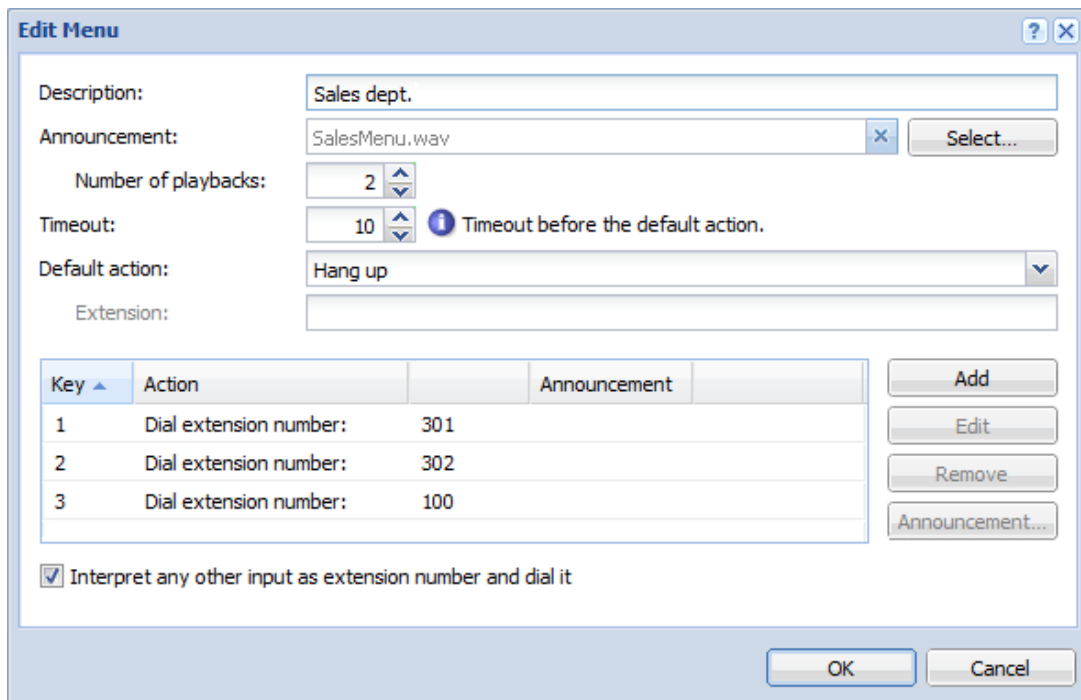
Edit Menu

? X

Description: Sales dept.

Announcement: SalesMenu.wav × Select...

Number of playbacks: 2

Timeout: 10 Timeout before the default action.

Default action: Hang up

Extension:

| Key | Action | | Announcement |
|---|---|---|---|
| 1 | Dial extension number: | 301 | |
| 2 | Dial extension number: | 302 | |
| 3 | Dial extension number: | 100 | |

Add

Edit

Remove

Announcement...

Interpret any other input as extension number and dial it

OK

Cancel